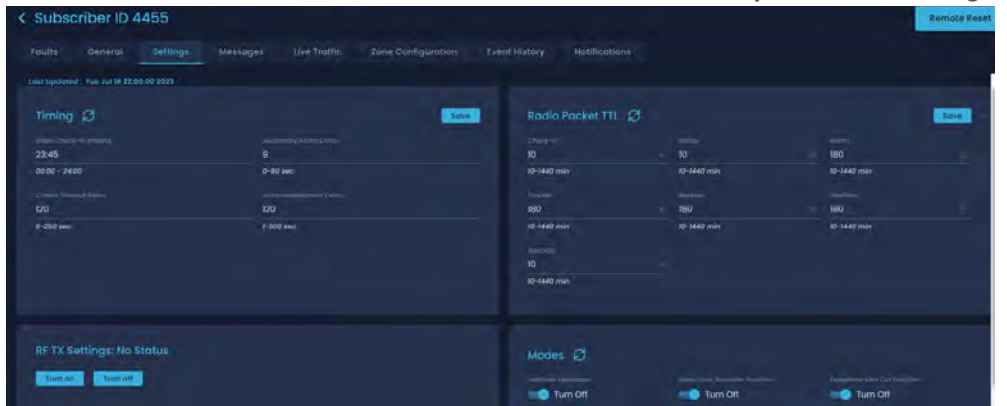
< Subscriber ID 4455

Remote Reset

Faults General Settings Messages Live Traffic Zone Configuration Event History Notifications

Last Updated : Tue Jul 18 22:00:00 2023

Timing

Save

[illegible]
23:45
00:00 - 24:00

Secondary Alarm Delay
9
0-90 sec

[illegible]
120
0-250 sec

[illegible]
120
1-300 sec

Radio Packet TTL

Save

Check-In
10
10-1440 min

Status
10
10-1440 min

Alarm
180
10-1440 min

Trouble
180
10-1440 min

Restore
180
10-1440 min

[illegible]
180
10-1440 min

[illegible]
10
10-1440 min

RF TX Settings: No Status

Turn on Turn off

Modes

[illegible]
Turn Off

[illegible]
Turn Off

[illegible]
Turn Off